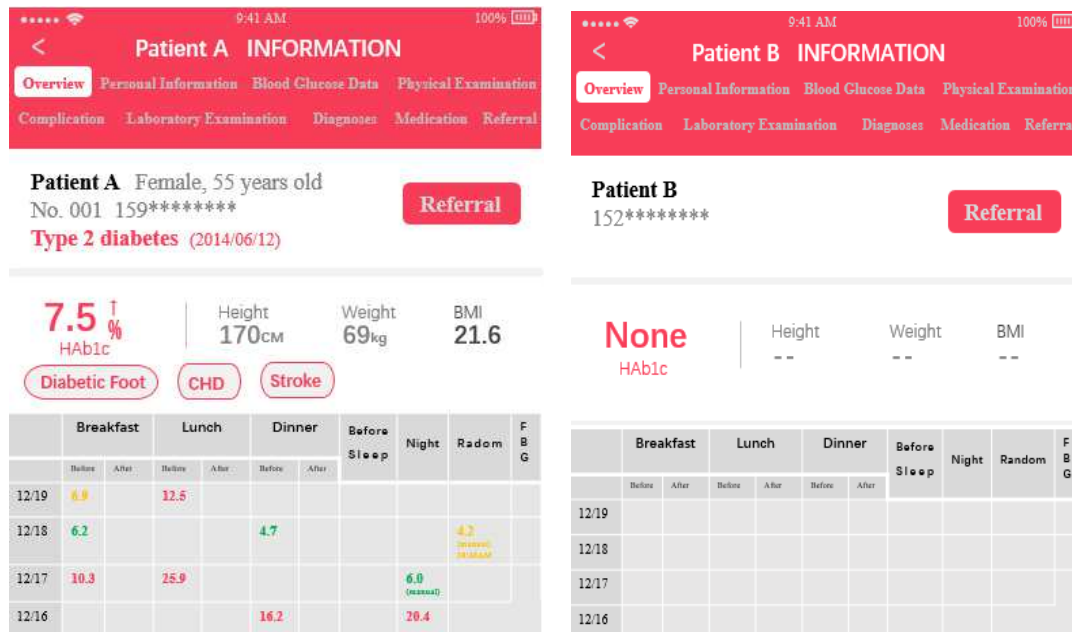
9:41 AM 100%

<

Patient A INFORMATION

Overview Personal Information Blood Glucose Data Physical Examination Complication Laboratory Examination Diagnoses Medication Referral

Patient A Female, 55 years old
No. 001 159********
Type 2 diabetes (2014/06/12)

Referral

7.5 % ↑
HAb1c

Height 170CM

Weight 69kg

BMI 21.6

Diabetic Foot CHD Stroke

| | Breakfast | | Lunch | | Dinner | | Before Sleep | Night | Radom | FBG |
|---|---|---|---|---|---|---|---|---|---|---|
| | Before | After | Before | After | Before | After | | | | |
| 12/19 | 6.9 | | 12.5 | | | | | | | |
| 12/18 | 6.2 | | | | 4.7 | | | | 4.2 (manual) 10:38AM | |
| 12/17 | 10.3 | | 25.9 | | | | | 6.0 (manual) | | |
| 12/16 | | | | | 16.2 | | | 20.4 | | |

9:41 AM 100%

<

Patient B INFORMATION

Overview Personal Information Blood Glucose Data Physical Examination Complication Laboratory Examination Diagnoses Medication Referral

Patient B
152********

Referral

None
HAb1c

Height --

Weight --

BMI --

| | Breakfast | | Lunch | | Dinner | | Before Sleep | Night | Random | FBG |
|---|---|---|---|---|---|---|---|---|---|---|
| | Before | After | Before | After | Before | After | | | | |
| 12/19 | | | | | | | | | | |
| 12/18 | | | | | | | | | | |
| 12/17 | | | | | | | | | | |
| 12/16 | | | | | | | | | | |